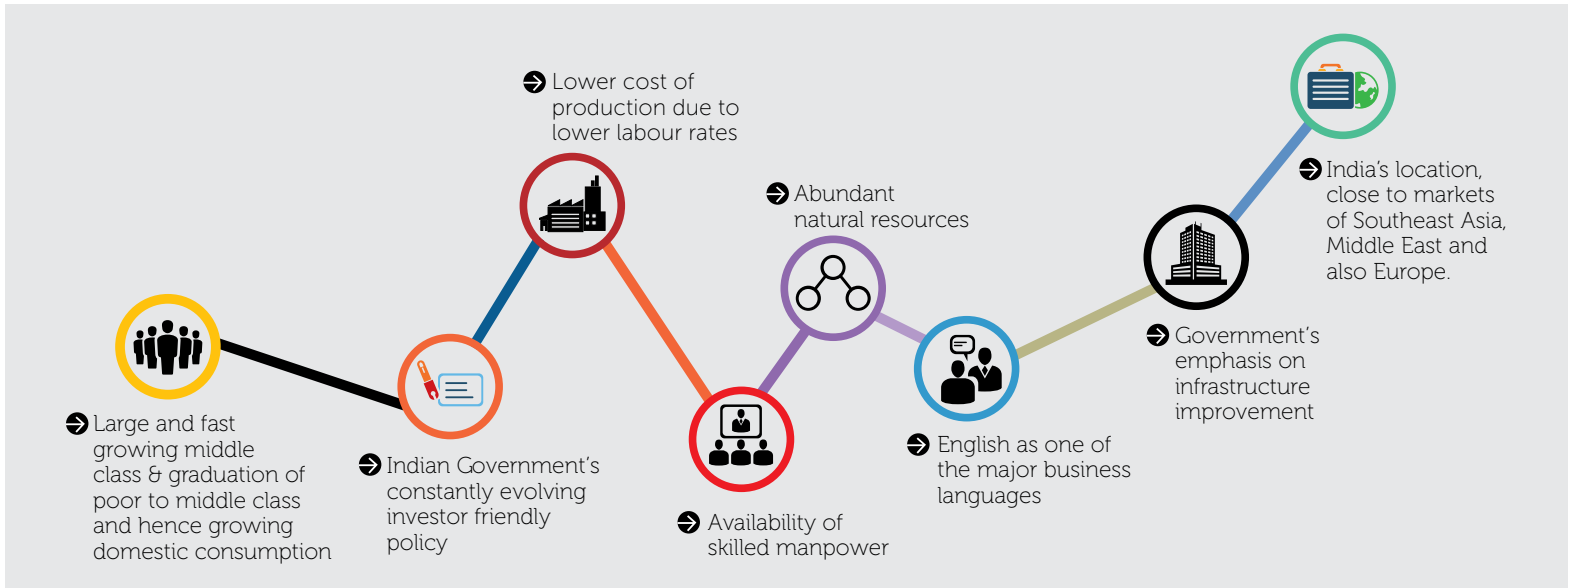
Large and fast growing middle class & graduation of poor to middle class and hence growing domestic consumption

Indian Government's constantly evolving investor friendly policy

Lower cost of production due to lower labour rates

Availability of skilled manpower

Abundant natural resources

English as one of the major business languages

Government's emphasis on infrastructure improvement

India's location, close to markets of Southeast Asia, Middle East and also Europe.